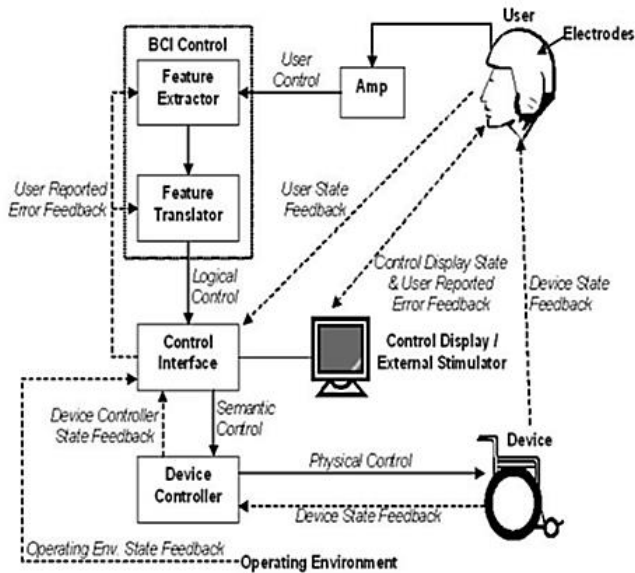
User
Electrodes
BCI Control
Feature Extractor
User Control
Amp
User Reported Error Feedback
Feature Translator
User State Feedback
Logical Control
Control Display State & User Reported Error Feedback
Device State Feedback
Control Interface
Control Display / External Stimulator
Device Controller State Feedback
Semantic Control
Device
Device Controller
Physical Control
Device State Feedback
Operating Env. State Feedback
Operating Environment